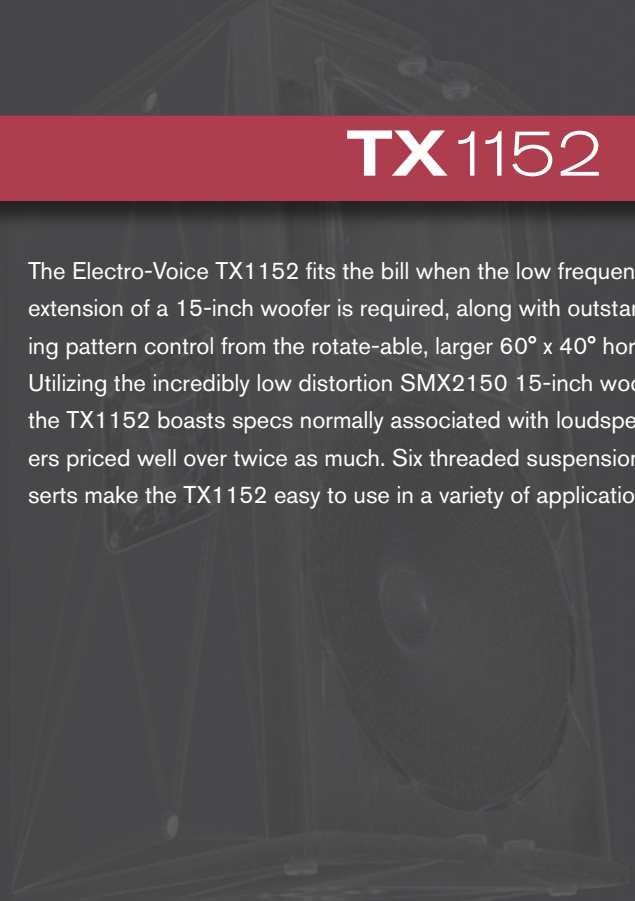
TX1152

The Electro-Voice TX1152 fits the bill when the low frequen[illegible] extension of a 15-inch woofer is required, along with outstan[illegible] ing pattern control from the rotate-able, larger 60° x 40° hor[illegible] Utilizing the incredibly low distortion SMX2150 15-inch woo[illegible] the TX1152 boasts specs normally associated with loudspe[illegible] ers priced well over twice as much. Six threaded suspension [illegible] serts make the TX1152 easy to use in a variety of applicatio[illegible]